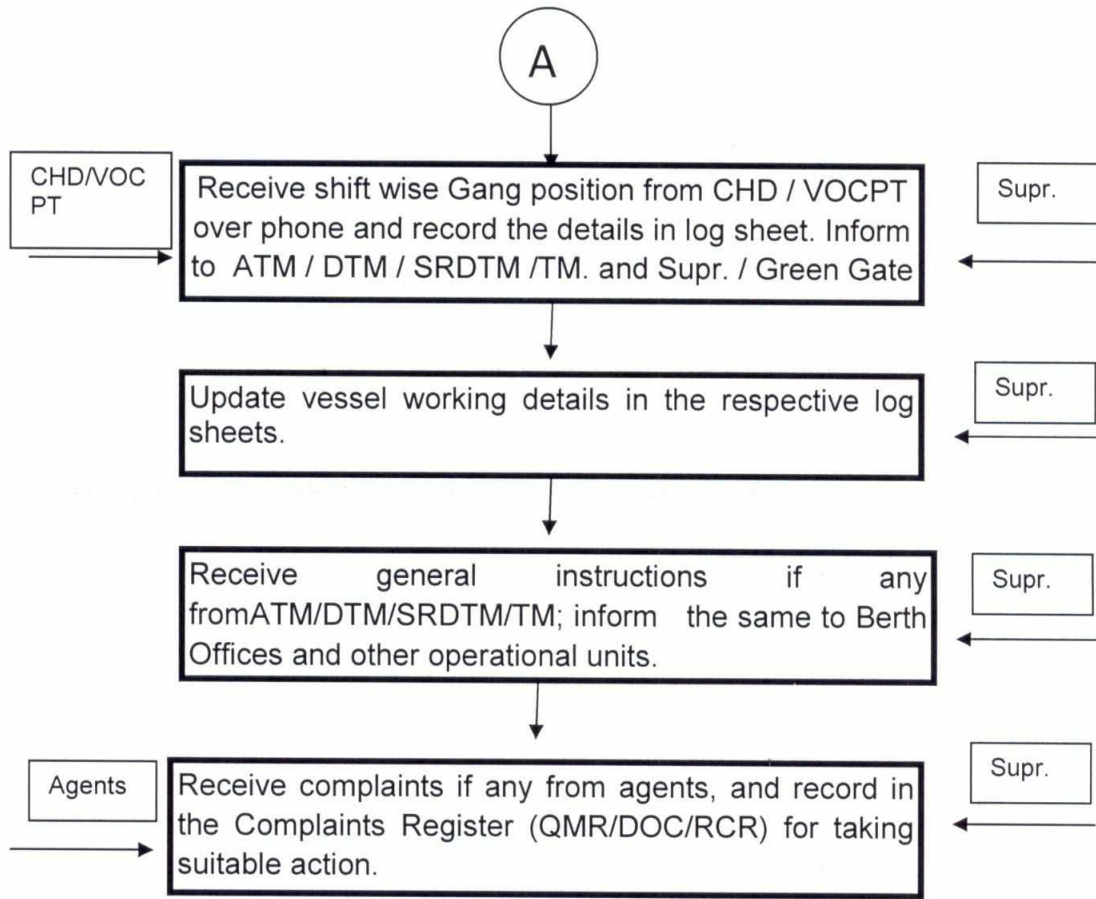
A

CHD/VOC PT

Receive shift wise Gang position from CHD / VOCPT over phone and record the details in log sheet. Inform to ATM / DTM / SRDTM /TM. and Supr. / Green Gate

Supr.

Update vessel working details in the respective log sheets.

Supr.

Receive general instructions if any fromATM/DTM/SRDTM/TM; inform the same to Berth Offices and other operational units.

Supr.

Agents

Receive complaints if any from agents, and record in the Complaints Register (QMR/DOC/RCR) for taking suitable action.

Supr.